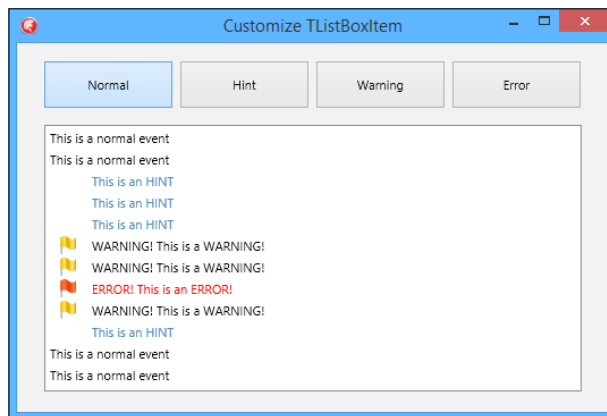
Customize TListBoxItem

Normal
Hint
Warning
Error

This is a normal event
This is a normal event
This is an HINT
This is an HINT
This is an HINT
WARNING! This is a WARNING!
WARNING! This is a WARNING!
ERROR! This is an ERROR!
WARNING! This is a WARNING!
This is an HINT
This is a normal event
This is a normal event